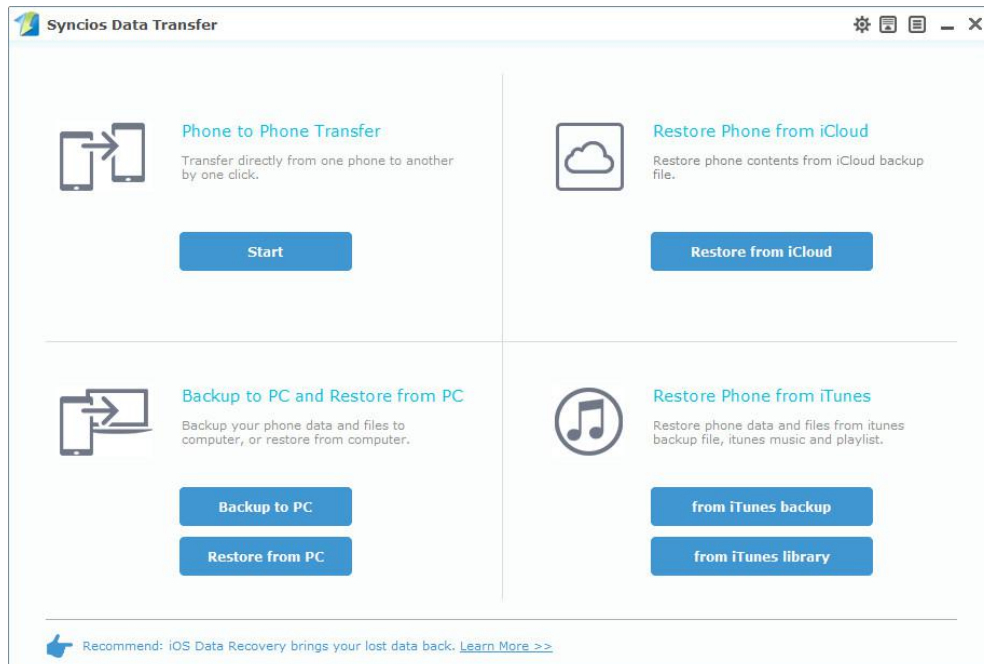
Syncios Data Transfer

Phone to Phone Transfer

Transfer directly from one phone to another by one click.

Start

Restore Phone from iCloud

Restore phone contents from iCloud backup file.

Restore from iCloud

Backup to PC and Restore from PC

Backup your phone data and files to computer, or restore from computer.

Backup to PC

Restore from PC

Restore Phone from iTunes

Restore phone data and files from itunes backup file, itunes music and playlist.

from iTunes backup

from iTunes library

Recommend: iOS Data Recovery brings your lost data back. Learn More >>